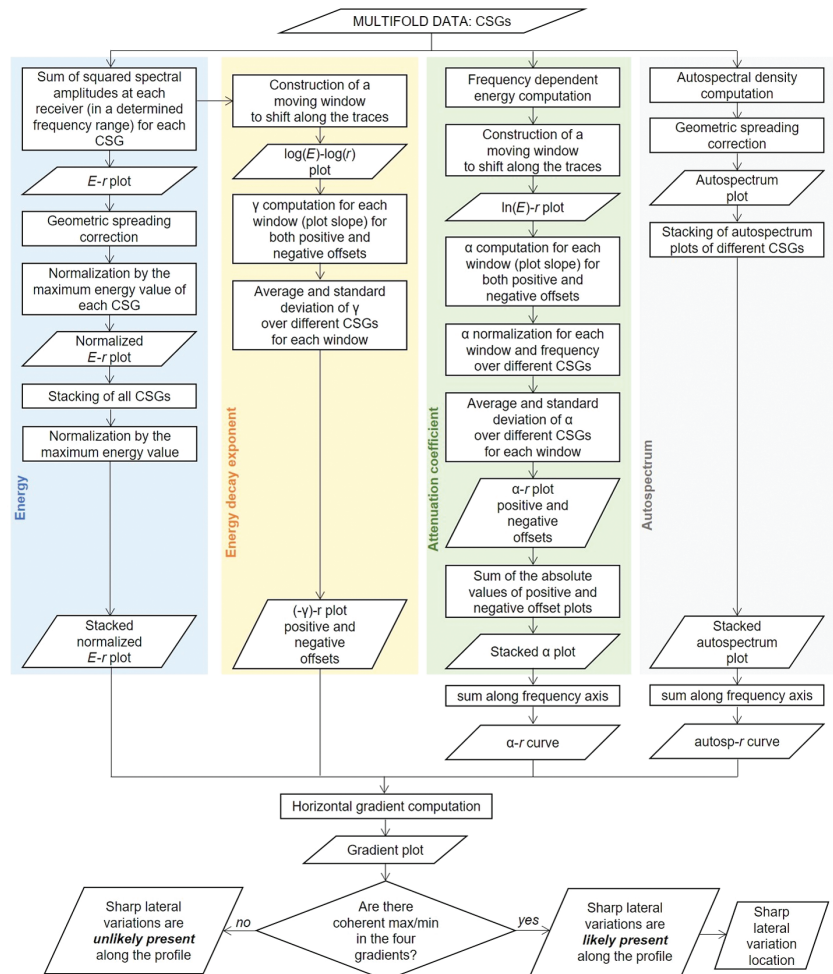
MULTIFOLD DATA: CSGs

Energy

Sum of squared spectral amplitudes at each receiver (in a determined frequency range) for each CSG

$E$-$r$ plot

Geometric spreading correction

Normalization by the maximum energy value of each CSG

Normalized $E$-$r$ plot

Stacking of all CSGs

Normalization by the maximum energy value

Stacked normalized $E$-$r$ plot

Energy decay exponent

Construction of a moving window to shift along the traces

log($E$)-log($r$) plot

γ computation for each window (plot slope) for both positive and negative offsets

Average and standard deviation of γ over different CSGs for each window

(-γ)-r plot positive and negative offsets

Attenuation coefficient

Frequency dependent energy computation

Construction of a moving window to shift along the traces

ln($E$)-$r$ plot

α computation for each window (plot slope) for both positive and negative offsets

α normalization for each window and frequency over different CSGs

Average and standard deviation of α over different CSGs for each window

α-$r$ plot positive and negative offsets

Sum of the absolute values of positive and negative offset plots

Stacked α plot

sum along frequency axis

α-$r$ curve

Autospectrum

Autospectral density computation

Geometric spreading correction

Autospectrum plot

Stacking of autospectrum plots of different CSGs

Stacked autospectrum plot

sum along frequency axis

autosp-$r$ curve

Horizontal gradient computation

Gradient plot

Are there coherent max/min in the four gradients?

no

Sharp lateral variations are ***unlikely present*** along the profile

yes

Sharp lateral variations are ***likely present*** along the profile

Sharp lateral variation location